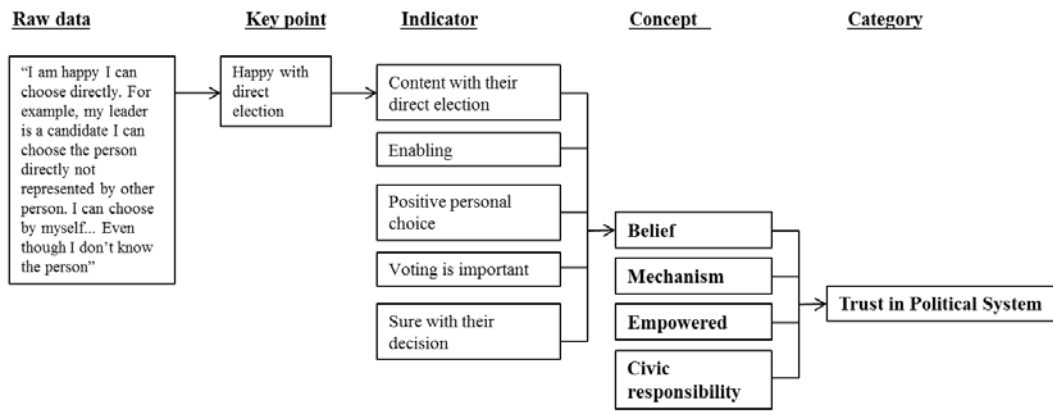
Raw data

Key point

Indicator

Concept

Category

"I am happy I can choose directly. For example, my leader is a candidate I can choose the person directly not represented by other person. I can choose by myself... Even though I don't know the person"

Happy with direct election

Content with their direct election

Enabling

Positive personal choice

Voting is important

Sure with their decision

Belief

Mechanism

Empowered

Civic responsibility

Trust in Political System